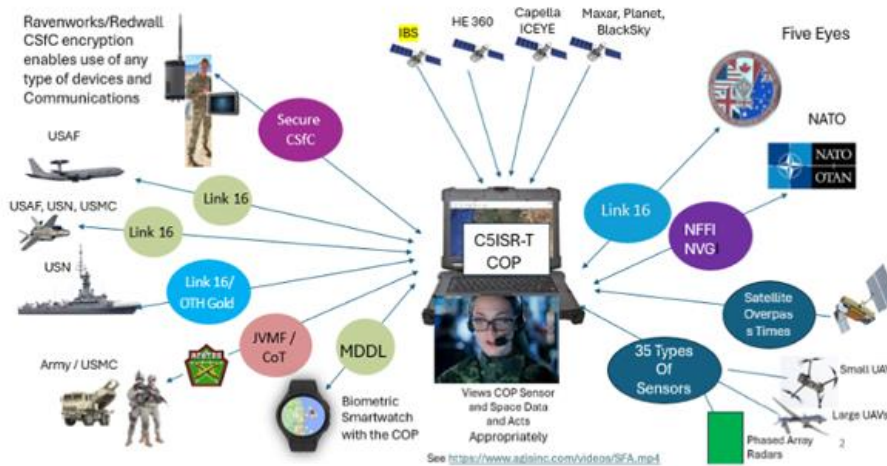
Ravenworks/Redwall CSfC encryption enables use of any type of devices and Communications

IBS

HE 360

Capella ICEYE

Maxar, Planet, BlackSky

Five Eyes

USAF

Secure CSfC

NATO

NATO OTAN

Link 16

USAF, USN, USMC

Link 16

C5ISR-T COP

Link 16

NFFI NVG

USN

Link 16/ OTH Gold

Satellite Overpas s Times

JVMF / CoT

MDDL

35 Types Of Sensors

Army / USMC

Small UAV

Biometric Smartwatch with the COP

Views COP Sensor and Space Data and Acts Appropriately

Large UAVs

Phased Array Radars

2

See https://www.agisinc.com/videos/SFA.mp4